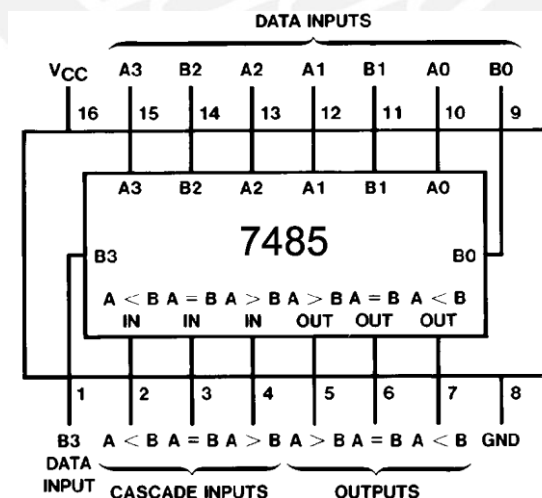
DATA INPUTS

$V_{CC}$ A3 B2 A2 A1 B1 A0 B0

16 15 14 13 12 11 10 9

A3 B2 A2 A1 B1 A0

7485

B3 B0

A < B A = B A > B A > B A = B A < B
IN IN IN OUT OUT OUT

1 2 3 4 5 6 7 8

B3 DATA INPUT A < B A = B A > B A > B A = B A < B GND

CASCADE INPUTS OUTPUTS